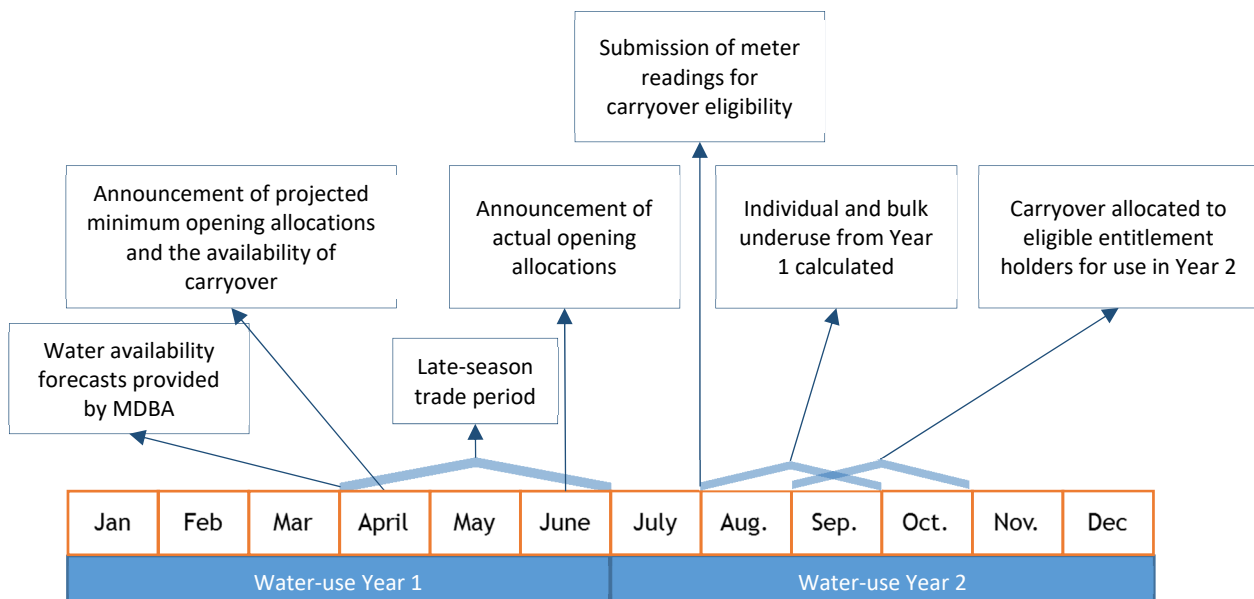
Submission of meter readings for carryover eligibility

Announcement of projected minimum opening allocations and the availability of carryover

Announcement of actual opening allocations

Individual and bulk underuse from Year 1 calculated

Carryover allocated to eligible entitlement holders for use in Year 2

Water availability forecasts provided by MDBA

Late-season trade period

| Jan | Feb | Mar | April | May | June | July | Aug. | Sep. | Oct. | Nov. | Dec |
|---|---|---|---|---|---|---|---|---|---|---|---|

Water-use Year 1

Water-use Year 2